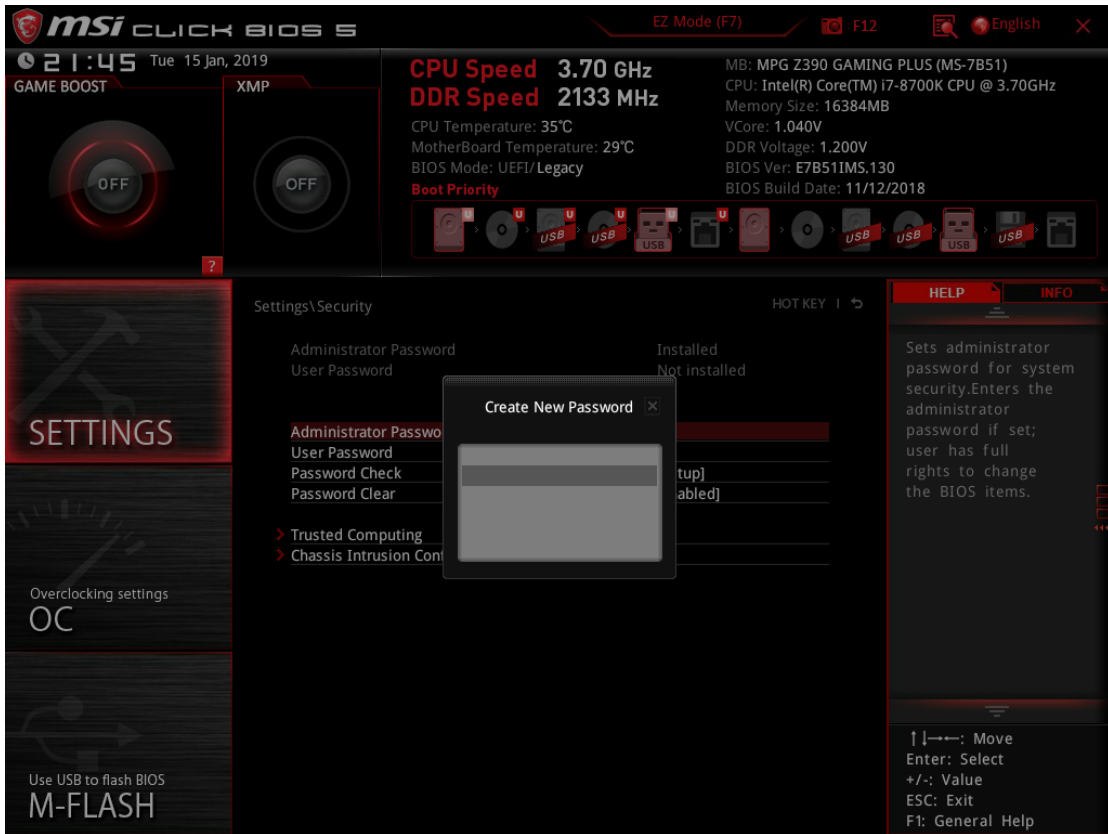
msi CLICK BIOS 5
EZ Mode (F7)
F12
English
21:45 Tue 15 Jan, 2019
GAME BOOST
XMP
OFF
OFF
?
CPU Speed 3.70 GHz
DDR Speed 2133 MHz
CPU Temperature: 35℃
MotherBoard Temperature: 29℃
BIOS Mode: UEFI/Legacy
Boot Priority
MB: MPG Z390 GAMING PLUS (MS-7B51)
CPU: Intel(R) Core(TM) i7-8700K CPU @ 3.70GHz
Memory Size: 16384MB
VCore: 1.040V
DDR Voltage: 1.200V
BIOS Ver: E7B51IMS.130
BIOS Build Date: 11/12/2018
U U U U U U
USB USB USB USB USB USB USB
SETTINGS
Overclocking settings
OC
Use USB to flash BIOS
M-FLASH
Settings\Security
HOT KEY
Administrator Password Installed
User Password Not installed
Administrator Passwo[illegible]
User Password
Password Check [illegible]tup]
Password Clear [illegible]abled]
Trusted Computing
Chassis Intrusion Con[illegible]
Create New Password
HELP
INFO
Sets administrator password for system security.Enters the administrator password if set; user has full rights to change the BIOS items.
↑|→←: Move
Enter: Select
+/-: Value
ESC: Exit
F1: General Help